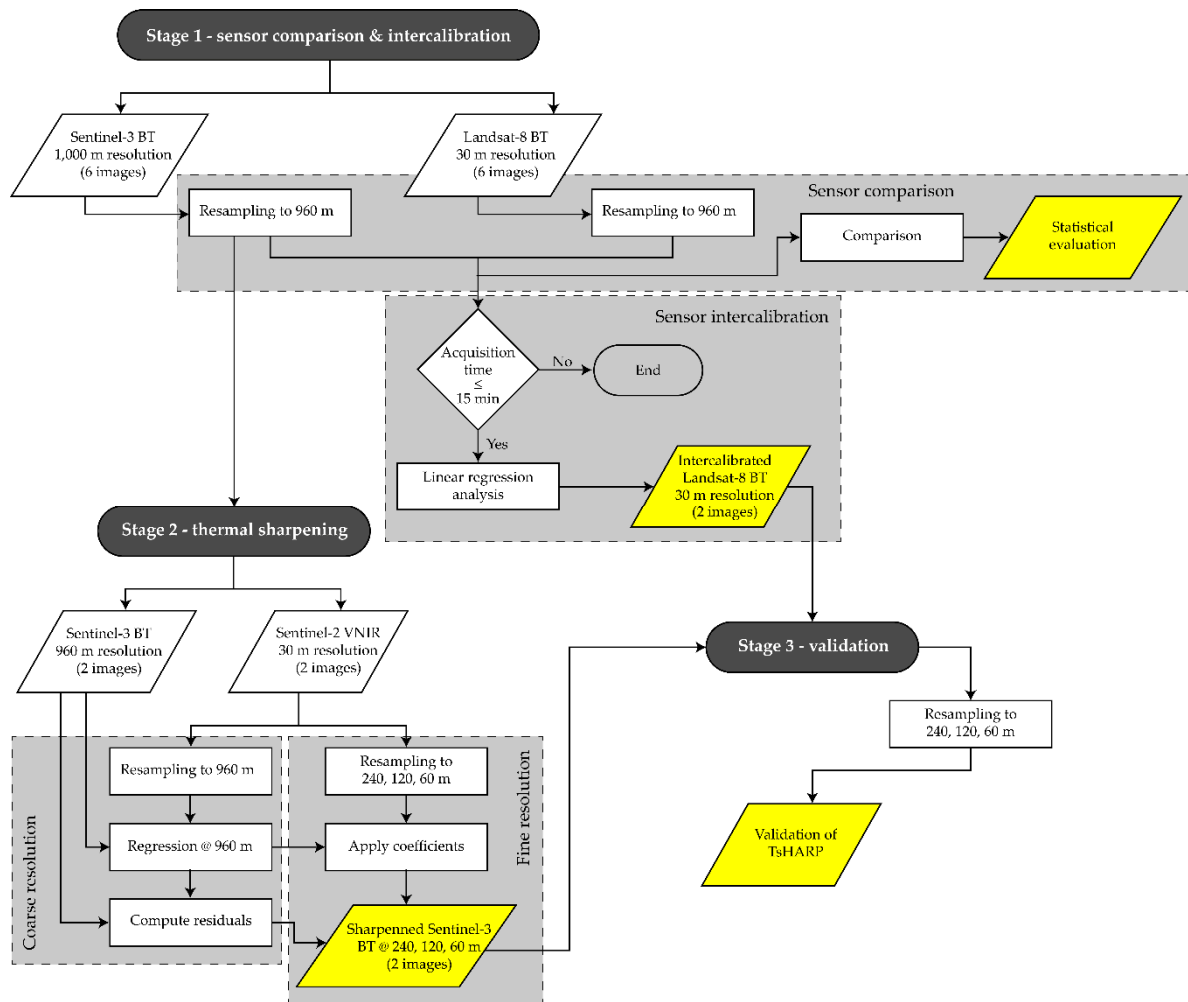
Stage 1 - sensor comparison & intercalibration

Sentinel-3 BT
1,000 m resolution
(6 images)

Landsat-8 BT
30 m resolution
(6 images)

Sensor comparison

Resampling to 960 m

Resampling to 960 m

Comparison

Statistical evaluation

Sensor intercalibration

Acquisition time
≤
15 min

No

End

Yes

Linear regression analysis

Intercalibrated Landsat-8 BT
30 m resolution
(2 images)

Stage 2 - thermal sharpening

Sentinel-3 BT
960 m resolution
(2 images)

Sentinel-2 VNIR
30 m resolution
(2 images)

Stage 3 - validation

Resampling to
240, 120, 60 m

Coarse resolution

Resampling to 960 m

Regression @ 960 m

Compute residuals

Fine resolution

Resampling to
240, 120, 60 m

Apply coefficients

Sharpenned Sentinel-3
BT @ 240, 120, 60 m
(2 images)

Validation of TsHARP